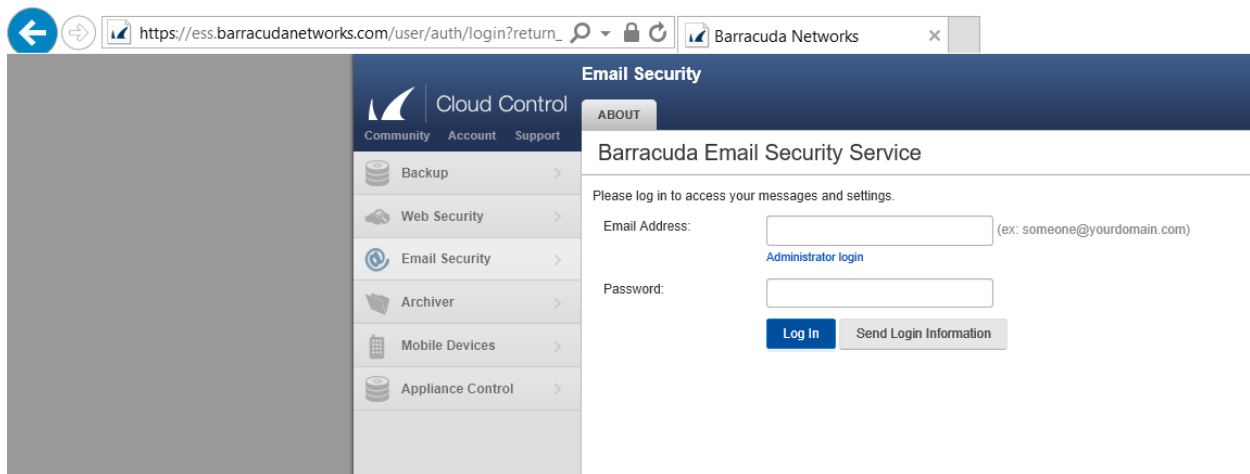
https://ess.barracudanetworks.com/user/auth/login?return_

Barracuda Networks

Cloud Control

Community Account Support

Backup

Web Security

Email Security

Archiver

Mobile Devices

Appliance Control

Email Security

ABOUT

Barracuda Email Security Service

Please log in to access your messages and settings.

Email Address: (ex: someone@yourdomain.com)

Administrator login

Password:

Log In Send Login Information